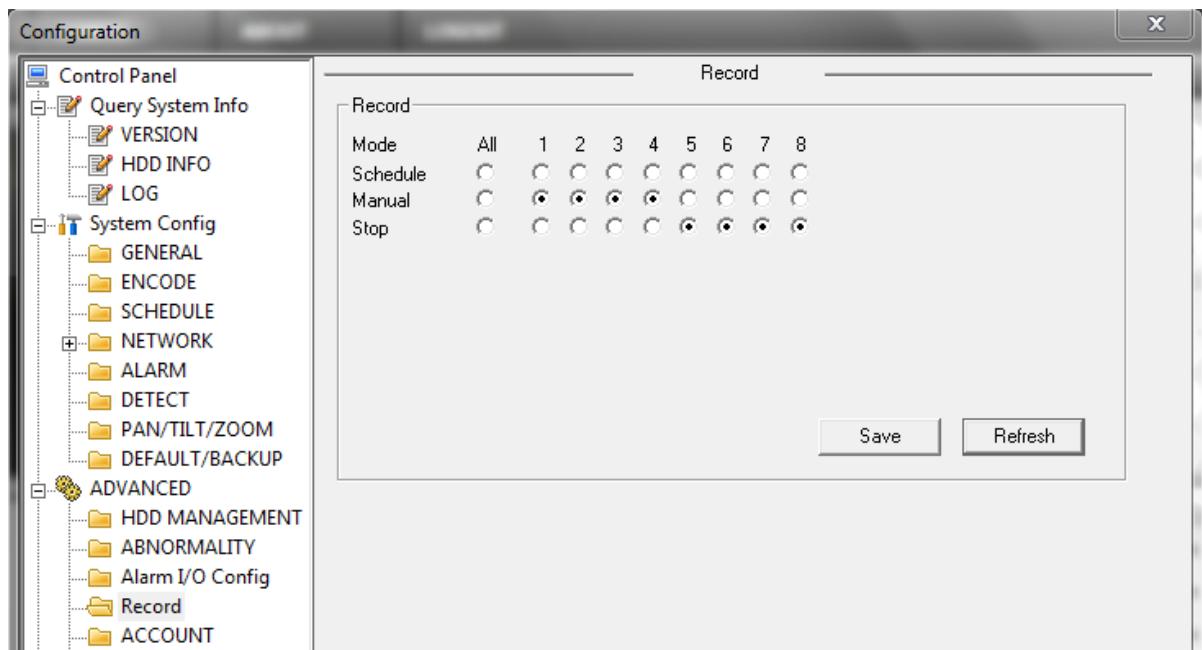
Configuration

Control Panel
Query System Info
VERSION
HDD INFO
LOG
System Config
GENERAL
ENCODE
SCHEDULE
NETWORK
ALARM
DETECT
PAN/TILT/ZOOM
DEFAULT/BACKUP
ADVANCED
HDD MANAGEMENT
ABNORMALITY
Alarm I/O Config
Record
ACCOUNT

Record

Record

| Mode | All | 1 | 2 | 3 | 4 | 5 | 6 | 7 | 8 |
|---|---|---|---|---|---|---|---|---|---|
| Schedule | | | | | | | | | |
| Manual | | | | | | | | | |
| Stop | | | | | | | | | |

Save
Refresh